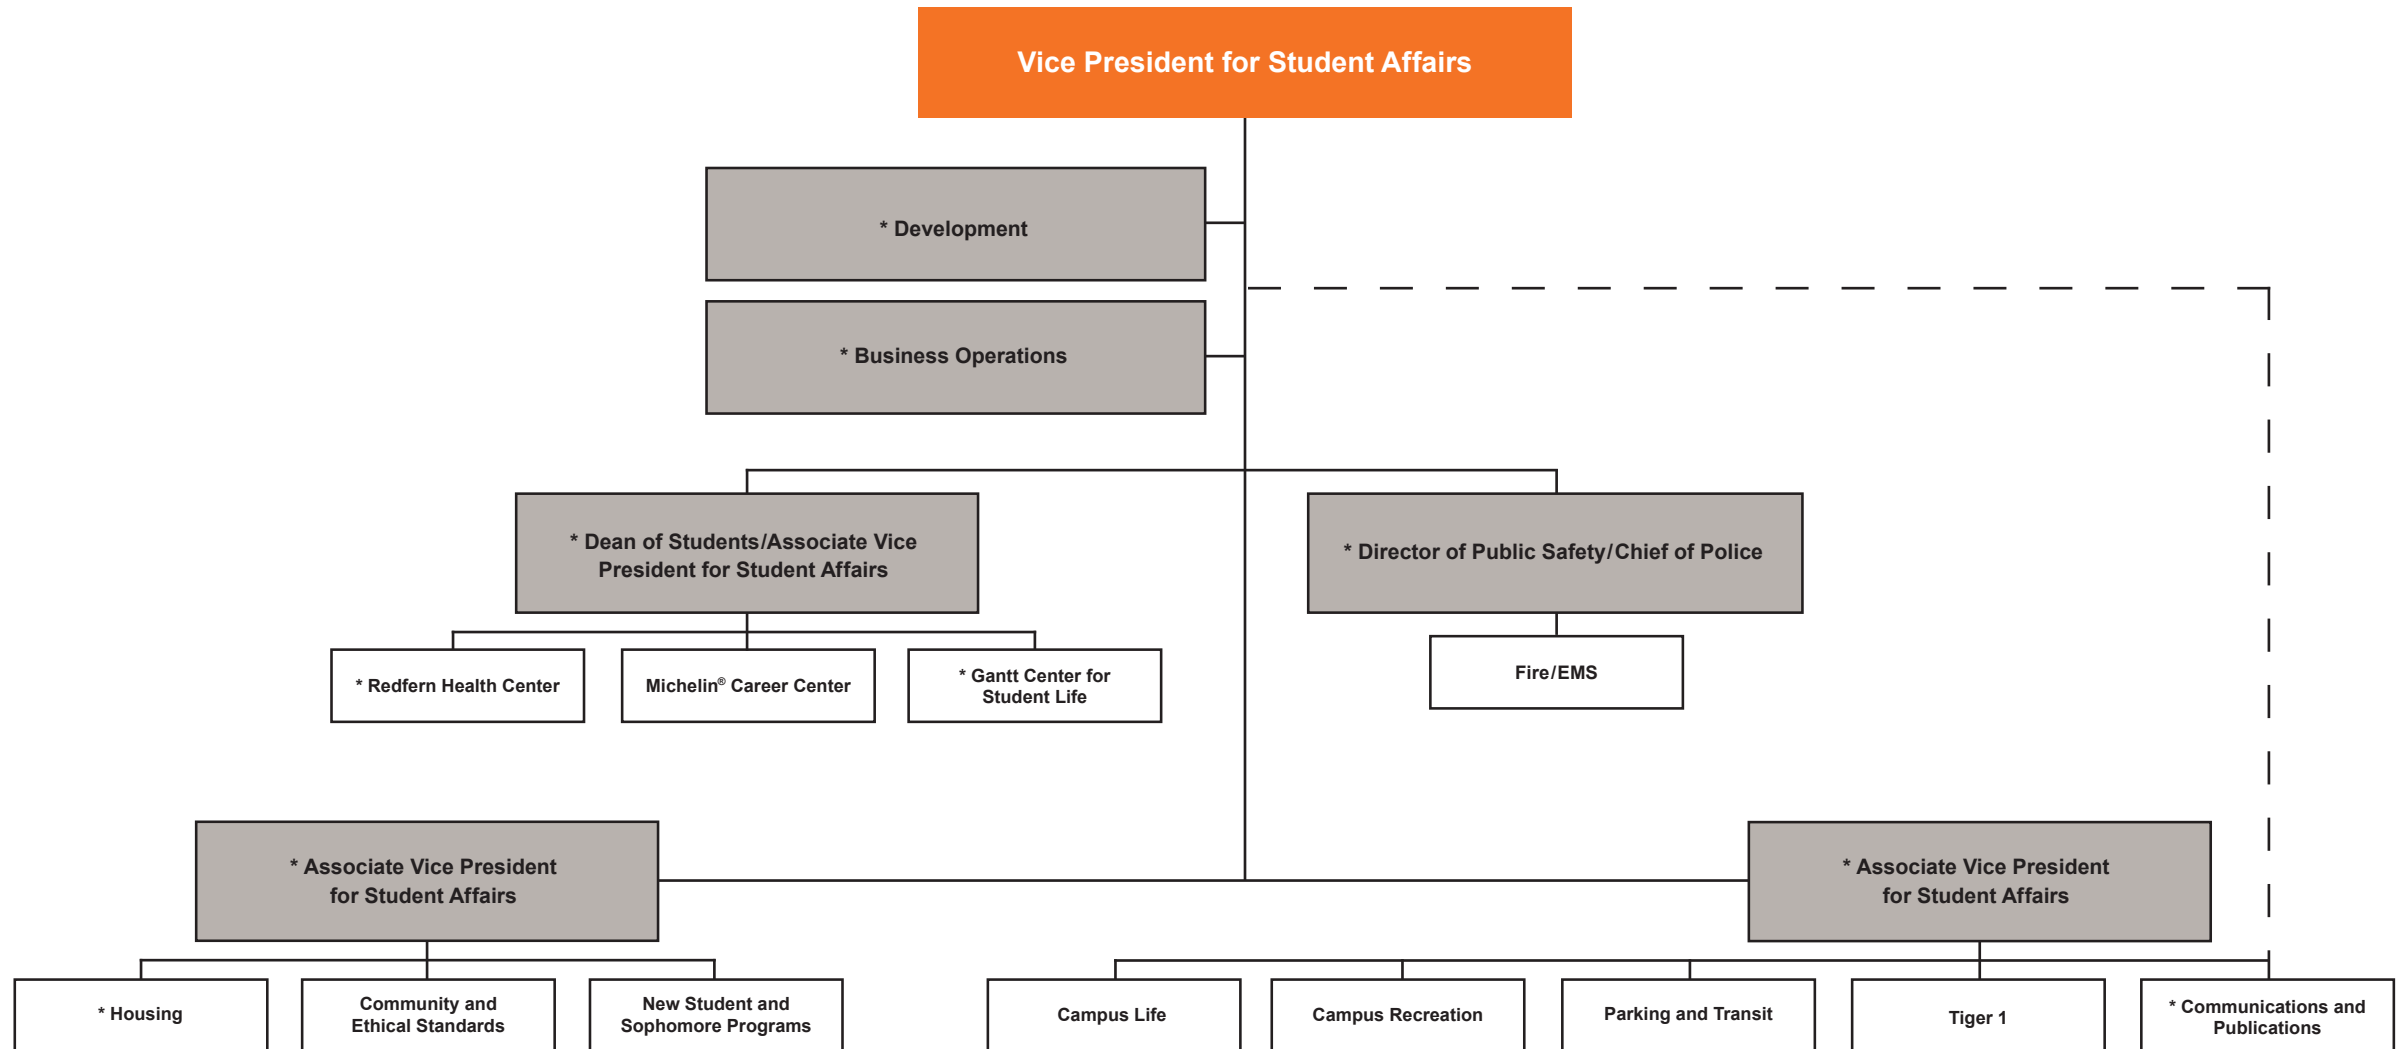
Vice President for Student Affairs

* Development

* Business Operations

* Dean of Students/Associate Vice President for Student Affairs

* Redfern Health Center

Michelin® Career Center

* Gantt Center for Student Life

* Director of Public Safety/Chief of Police

Fire/EMS

* Associate Vice President for Student Affairs

* Housing

Community and Ethical Standards

New Student and Sophomore Programs

* Associate Vice President for Student Affairs

Campus Life

Campus Recreation

Parking and Transit

Tiger 1

* Communications and Publications